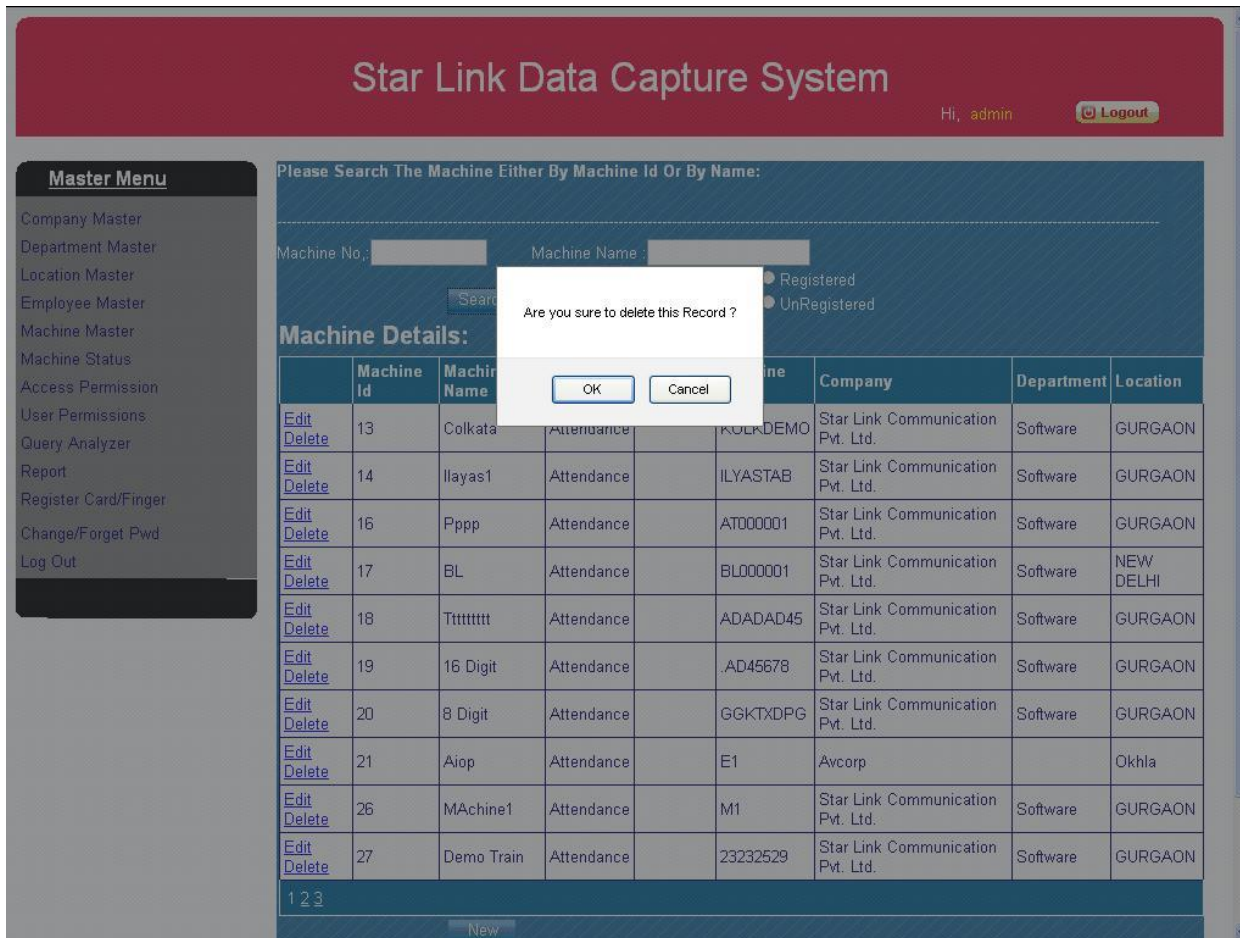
Star Link Data Capture System

Hi, admin

Logout

Master Menu

Company Master
Department Master
Location Master
Employee Master
Machine Master
Machine Status
Access Permission
User Permissions
Query Analyzer
Report
Register Card/Finger
Change/Forget Pwd
Log Out

Please Search The Machine Either By Machine Id Or By Name:

Machine No.:

Machine Name :

Registered

UnRegistered

Searc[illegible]

Machine Details:

Are you sure to delete this Record ?

OK

Cancel

| | Machine Id | Machi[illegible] Name | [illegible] | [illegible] | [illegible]ine | Company | Department | Location |
|---|---|---|---|---|---|---|---|---|
| Edit Delete | 13 | Colkata | Attendance | | KOLKDEMO | Star Link Communication Pvt. Ltd. | Software | GURGAON |
| Edit Delete | 14 | Ilayas1 | Attendance | | ILYASTAB | Star Link Communication Pvt. Ltd. | Software | GURGAON |
| Edit Delete | 16 | Pppp | Attendance | | AT000001 | Star Link Communication Pvt. Ltd. | Software | GURGAON |
| Edit Delete | 17 | BL | Attendance | | BL000001 | Star Link Communication Pvt. Ltd. | Software | NEW DELHI |
| Edit Delete | 18 | Tttttttt | Attendance | | ADADAD45 | Star Link Communication Pvt. Ltd. | Software | GURGAON |
| Edit Delete | 19 | 16 Digit | Attendance | | .AD45678 | Star Link Communication Pvt. Ltd. | Software | GURGAON |
| Edit Delete | 20 | 8 Digit | Attendance | | GGKTXDPG | Star Link Communication Pvt. Ltd. | Software | GURGAON |
| Edit Delete | 21 | Aiop | Attendance | | E1 | Avcorp | | Okhla |
| Edit Delete | 26 | MAchine1 | Attendance | | M1 | Star Link Communication Pvt. Ltd. | Software | GURGAON |
| Edit Delete | 27 | Demo Train | Attendance | | 23232529 | Star Link Communication Pvt. Ltd. | Software | GURGAON |

1 2 3

New